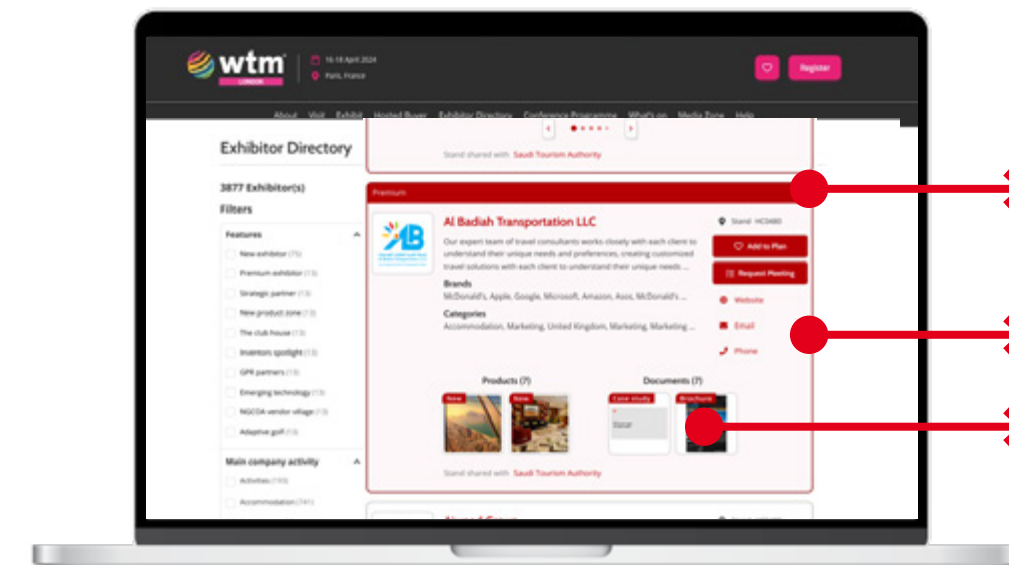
wtm LONDON

16-18 April 2024

Paris, France

Register

About Visit Exhibit Hosted Buyer Exhibitor Directory Conference Programme What's on Media Zone Help

Exhibitor Directory

3877 Exhibitor(s)

Filters

Features

New exhibitor (75)

Premium exhibitor (13)

Strategic partner (13)

New product zone (13)

The club house (13)

Inventors spotlight (13)

GPR partners (13)

Emerging technology (13)

NGCDA vendor village (13)

Adaptive golf (13)

Main company activity

Activities (193)

Accommodation (741)

Stand shared with Saudi Tourism Authority

Premium

Al Badiah Transportation LLC

Our expert team of travel consultants works closely with each client to understand their unique needs and preferences, creating customized travel solutions with each client to understand their unique needs ...

Brands

McDonald's, Apple, Google, Microsoft, Amazon, Asos, McDonald's ...

Categories

Accommodation, Marketing, United Kingdom, Marketing, Marketing ...

Stand HC0480

Add to Plan

Request Meeting

Website

Email

Phone

Products (7)

New

New

Documents (7)

Case study

Brochure

Stand shared with Saudi Tourism Authority